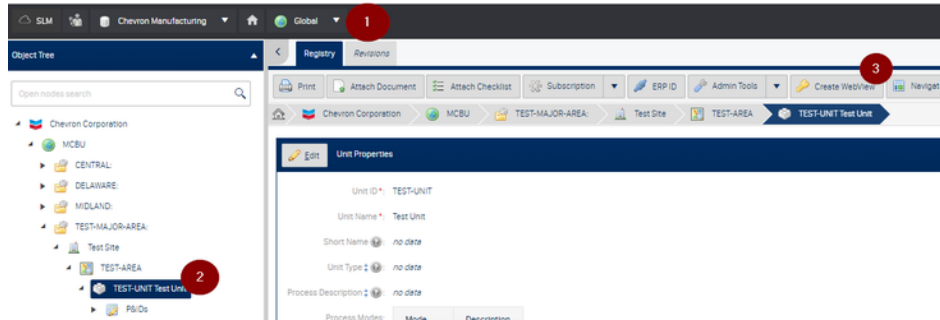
SLM Chevron Manufacturing Global 1

Object Tree

Open nodes search

Chevron Corporation
MCBU
CENTRAL:
DELAWARE:
MIDLAND:
TEST-MAJOR-AREA:
Test Site
TEST-AREA
TEST-UNIT Test Unit 2
P&IDs

Registry Revisions

Print Attach Document Attach Checklist Subscription ERP ID Admin Tools Create WebView 3 Navigat

Chevron Corporation MCBU TEST-MAJOR-AREA: Test Site TEST-AREA TEST-UNIT Test Unit

Edit Unit Properties

Unit ID *: TEST-UNIT
Unit Name *: Test Unit
Short Name: no data
Unit Type: no data
Process Description: no data
Process Modes: Mode Description